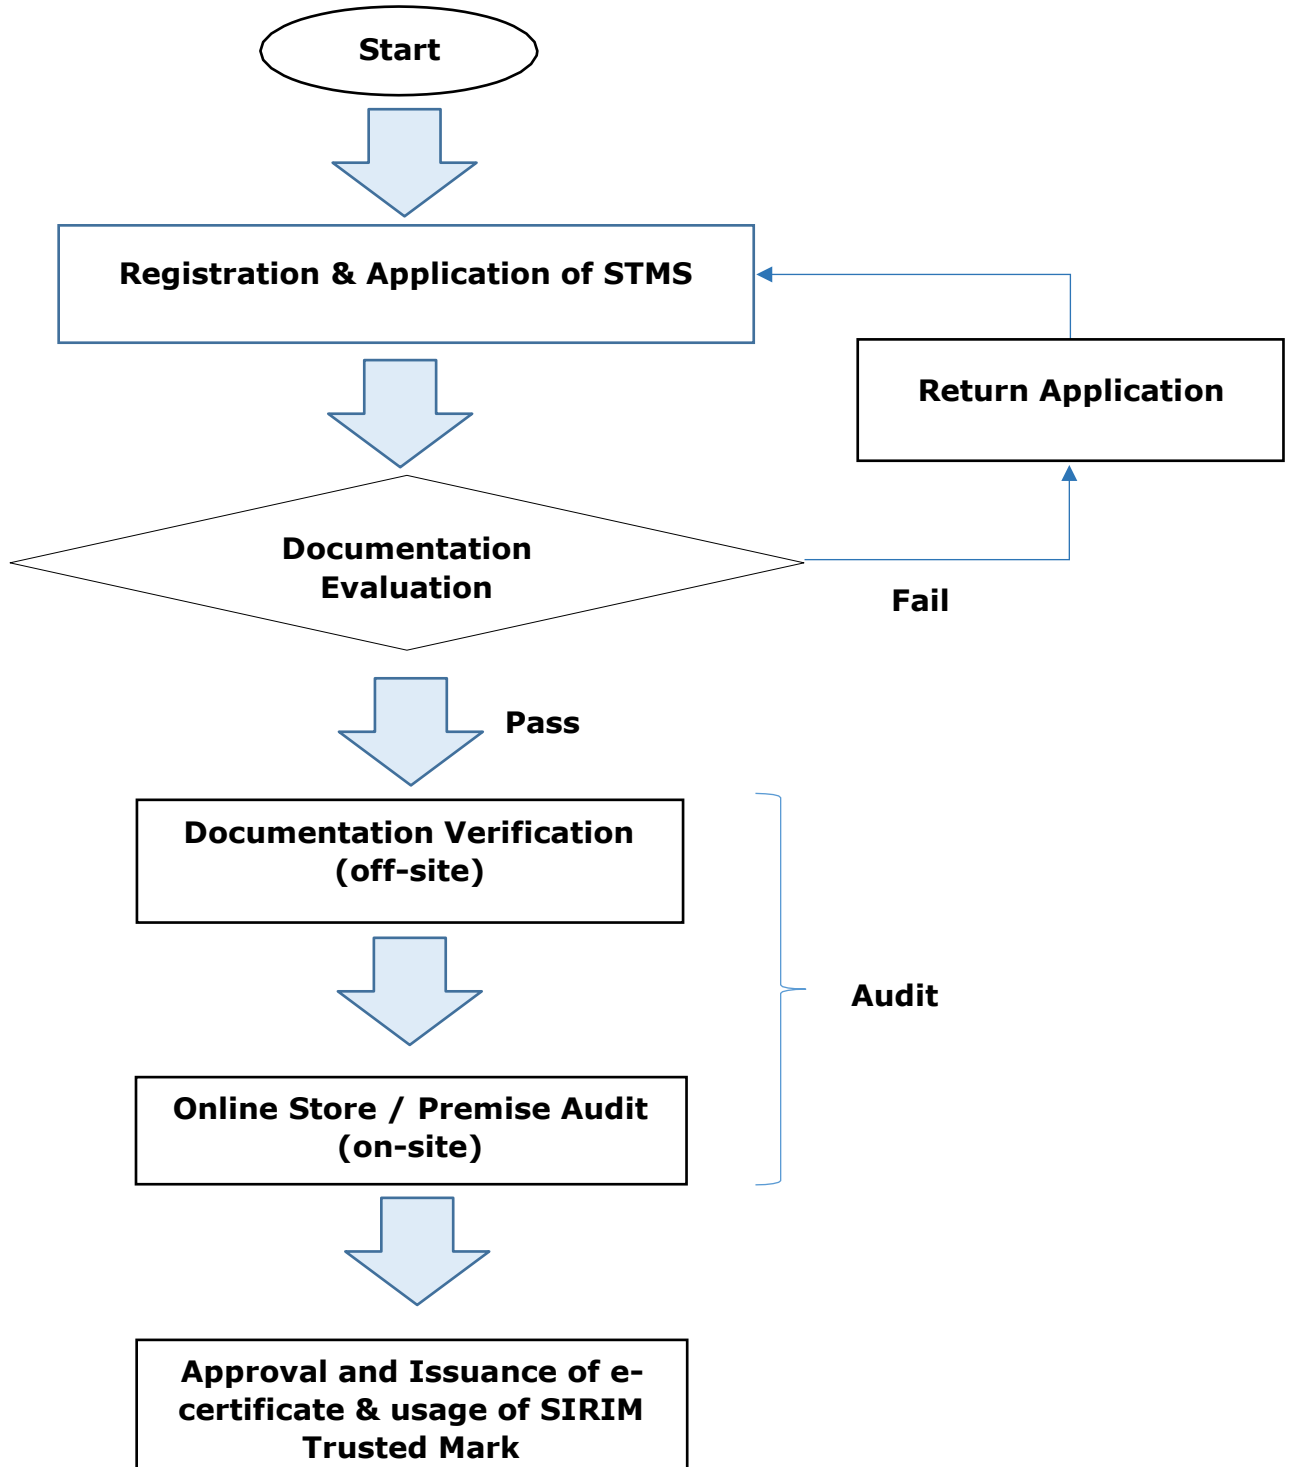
Start

Registration & Application of STMS

Return Application

Documentation Evaluation

Fail

Pass

Documentation Verification (off-site)

Audit

Online Store / Premise Audit (on-site)

Approval and Issuance of e-certificate & usage of SIRIM Trusted Mark